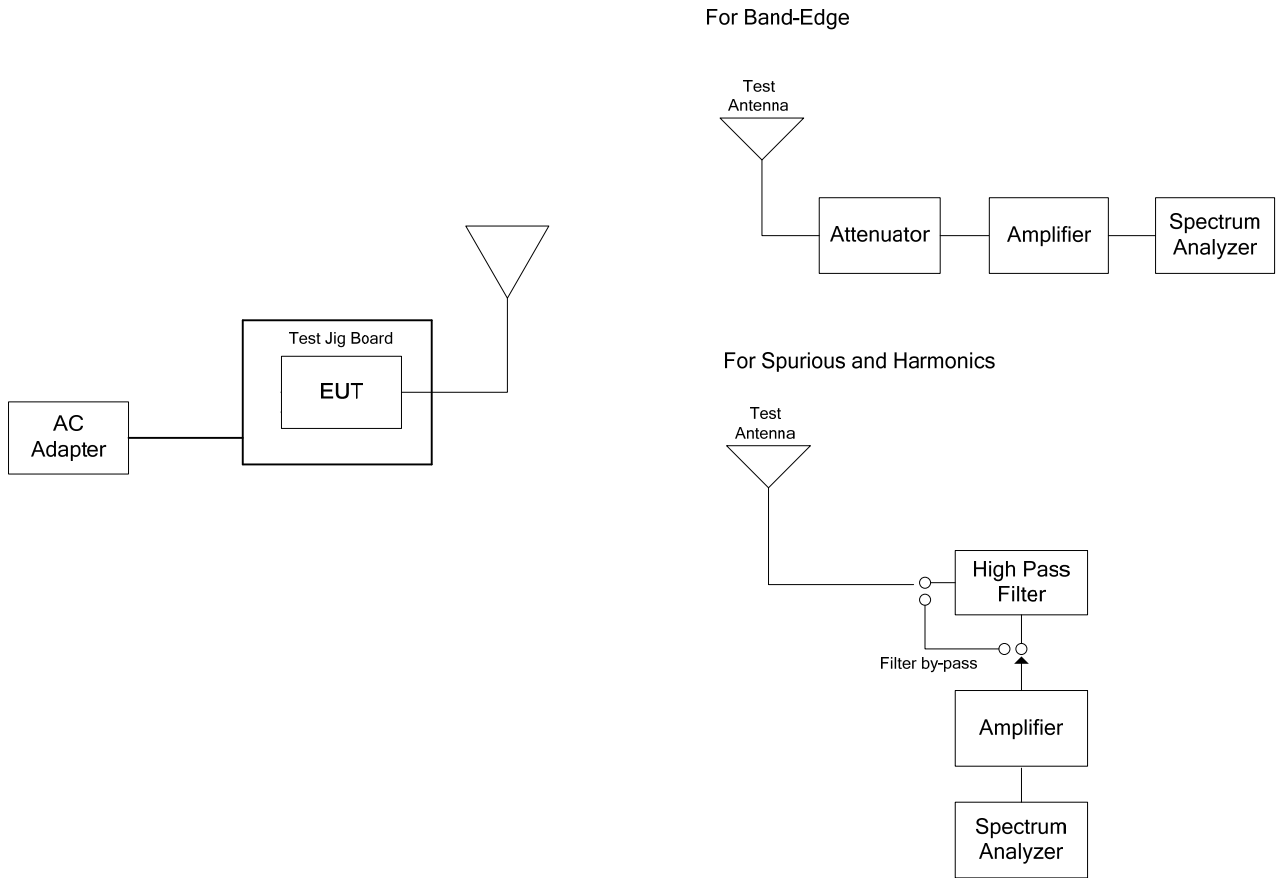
For Band-Edge

Test Antenna

Attenuator

Amplifier

Spectrum Analyzer

Test Jig Board

EUT

AC Adapter

For Spurious and Harmonics

Test Antenna

High Pass Filter

Filter by-pass

Amplifier

Spectrum Analyzer